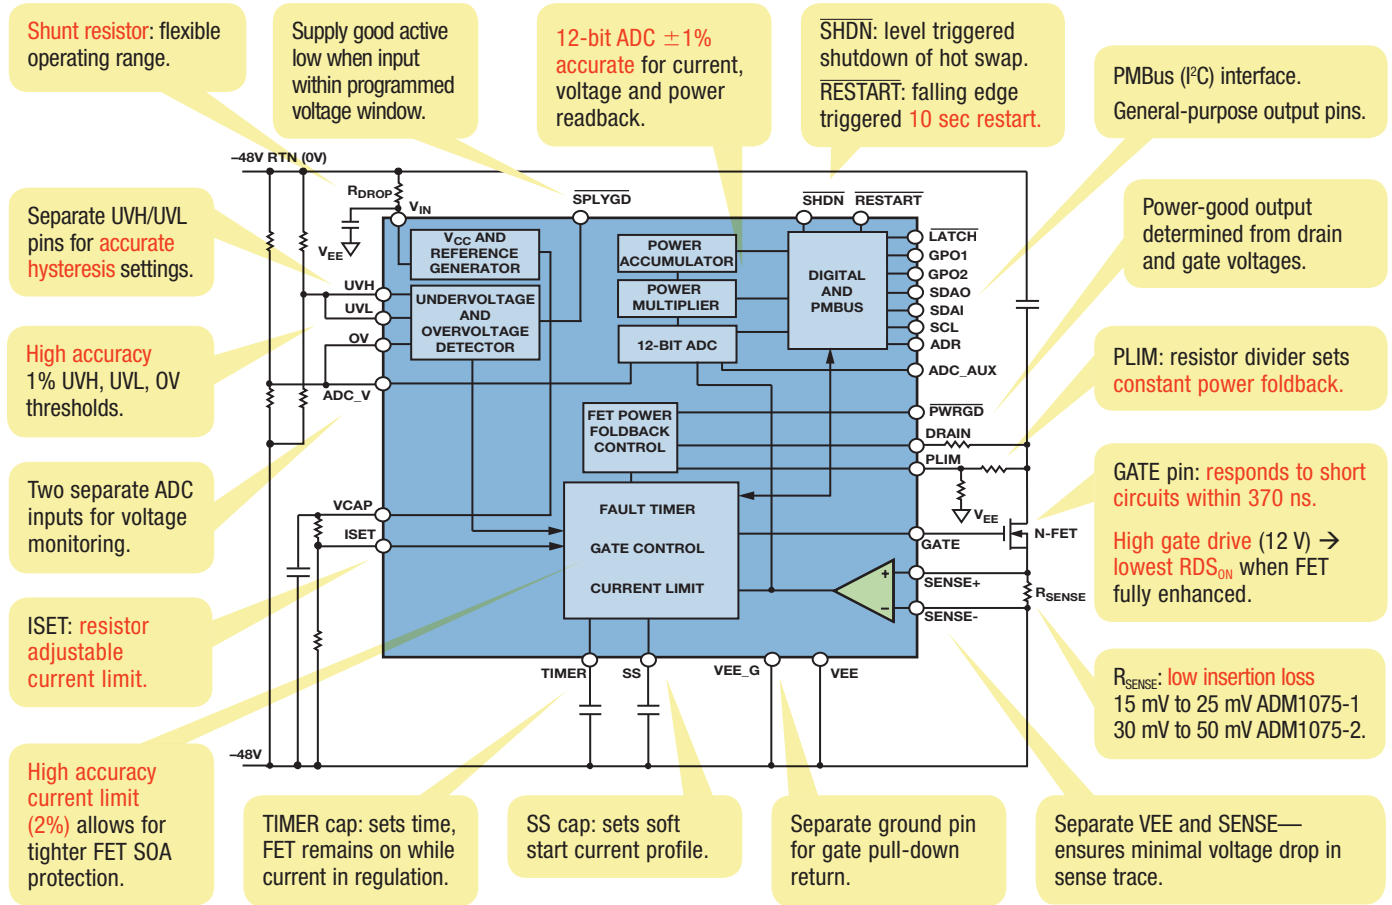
Shunt resistor: flexible operating range.

Supply good active low when input within programmed voltage window.

12-bit ADC ±1% accurate for current, voltage and power readback.

$\overline{SHDN}$: level triggered shutdown of hot swap.
$\overline{RESTART}$: falling edge triggered 10 sec restart.

PMBus (I$^2$C) interface.
General-purpose output pins.

Separate UVH/UVL pins for accurate hysteresis settings.

Power-good output determined from drain and gate voltages.

High accuracy 1% UVH, UVL, OV thresholds.

PLIM: resistor divider sets constant power foldback.

Two separate ADC inputs for voltage monitoring.

GATE pin: responds to short circuits within 370 ns.

High gate drive (12 V) → lowest RDS$_{ON}$ when FET fully enhanced.

ISET: resistor adjustable current limit.

R$_{SENSE}$: low insertion loss
15 mV to 25 mV ADM1075-1
30 mV to 50 mV ADM1075-2.

High accuracy current limit (2%) allows for tighter FET SOA protection.

TIMER cap: sets time, FET remains on while current in regulation.

SS cap: sets soft start current profile.

Separate ground pin for gate pull-down return.

Separate VEE and SENSE—ensures minimal voltage drop in sense trace.

–48V RTN (0V)
R$_{DROP}$
V$_{IN}$
V$_{EE}$
$\overline{SPLYGD}$
$\overline{SHDN}$
$\overline{RESTART}$
V$_{CC}$ AND REFERENCE GENERATOR
POWER ACCUMULATOR
POWER MULTIPLIER
DIGITAL AND PMBUS
$\overline{LATCH}$
GPO1
GPO2
SDAO
SDAI
SCL
ADR
UVH
UVL
OV
UNDERVOLTAGE AND OVERVOLTAGE DETECTOR
12-BIT ADC
ADC_V
ADC_AUX
FET POWER FOLDBACK CONTROL
$\overline{PWRGD}$
DRAIN
PLIM
V$_{EE}$
VCAP
ISET
FAULT TIMER
GATE CONTROL
CURRENT LIMIT
N-FET
GATE
SENSE+
SENSE-
R$_{SENSE}$
+
–
TIMER
SS
VEE_G
VEE
–48V